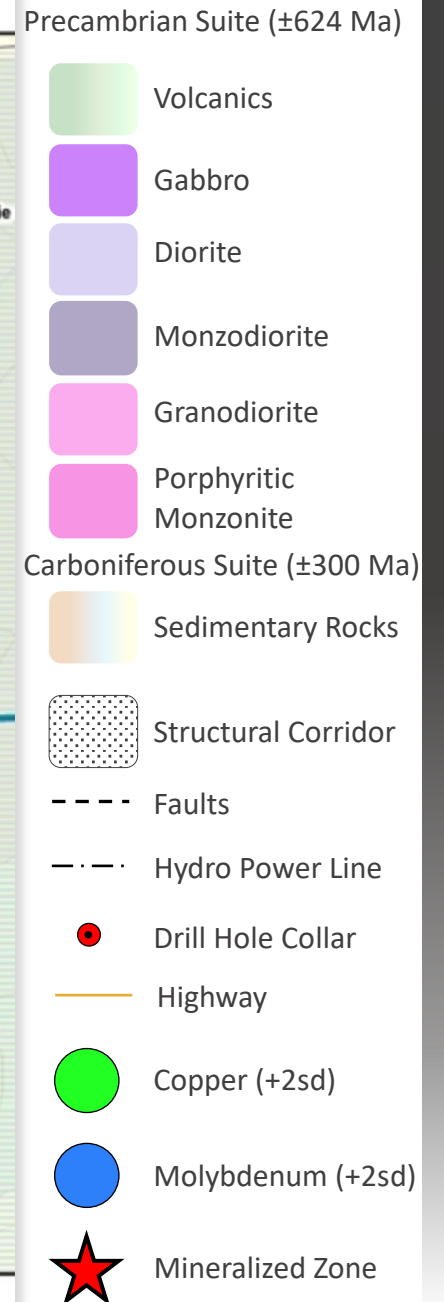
Precambrian Suite (±624 Ma)

Volcanics

Gabbro

Diorite

Monzodiorite

Granodiorite

Porphyritic Monzonite

Carboniferous Suite (±300 Ma)

Sedimentary Rocks

Structural Corridor

Faults

Hydro Power Line

Drill Hole Collar

Highway

Copper (+2sd)

Molybdenum (+2sd)

Mineralized Zone